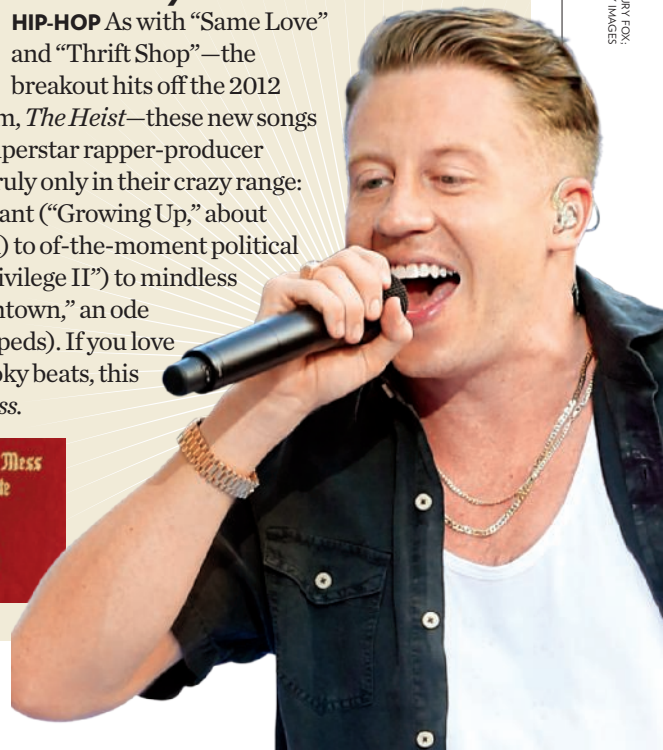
HIP-HOP As with "Same Love" and "Thrift Shop"—the breakout hits off the 2012

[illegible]m, The Heist—these new songs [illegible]perstar rapper-producer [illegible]ruly only in their crazy range: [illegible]ant ("Growing Up," about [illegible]) to of-the-moment political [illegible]ivilege II") to mindless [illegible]ntown," an ode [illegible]peds). If you love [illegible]oky beats, this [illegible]ss.

Mess

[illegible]RY FOX; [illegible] IMAGES